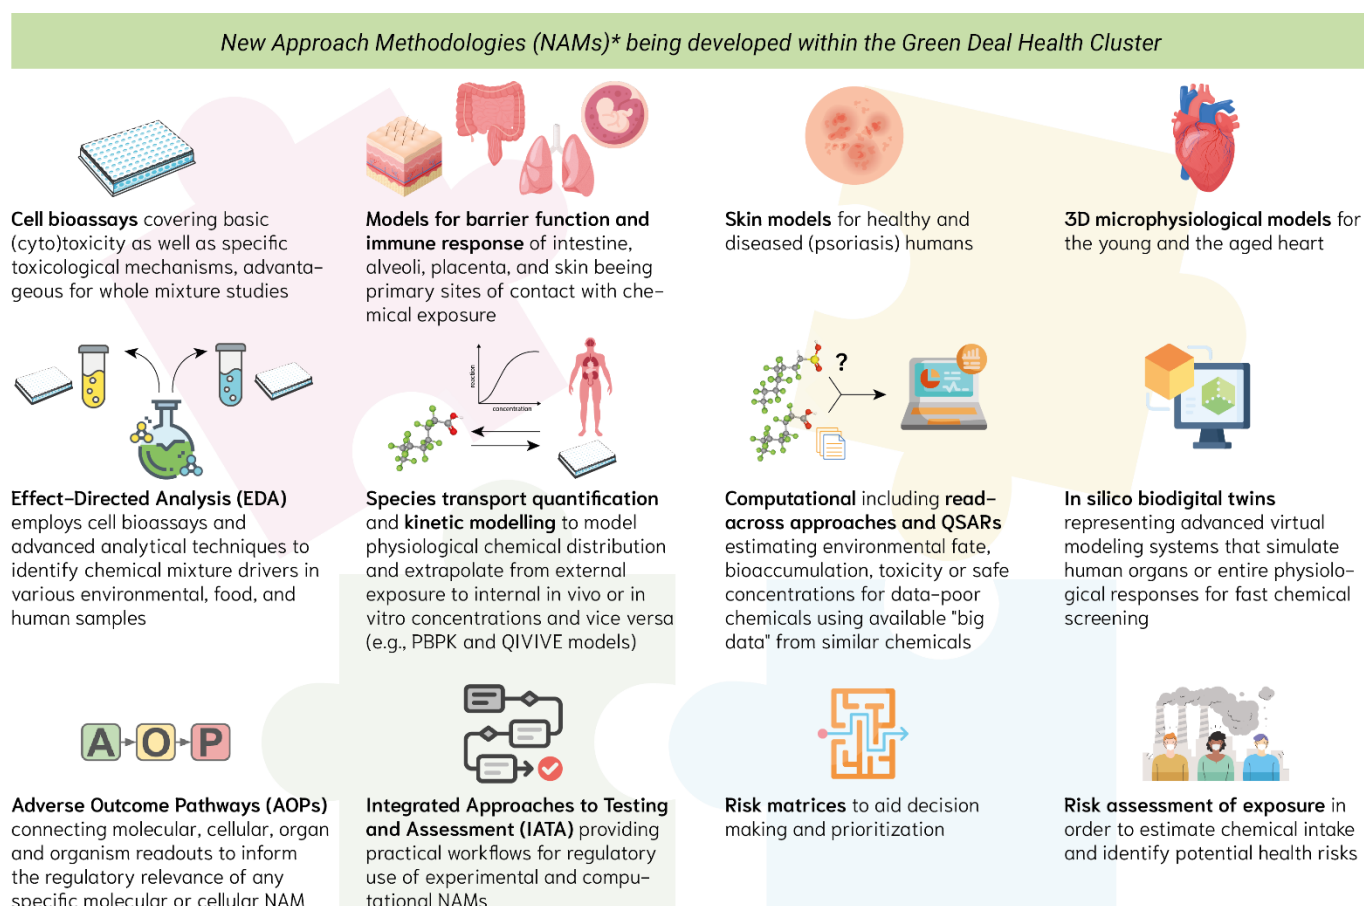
New Approach Methodologies (NAMs)* being developed within the Green Deal Health Cluster

**Cell bioassays** covering basic (cyto)toxicity as well as specific toxicological mechanisms, advantageous for whole mixture studies

**Models for barrier function and immune response** of intestine, alveoli, placenta, and skin beeing primary sites of contact with chemical exposure

**Skin models** for healthy and diseased (psoriasis) humans

**3D microphysiological models** for the young and the aged heart

**Effect-Directed Analysis (EDA)** employs cell bioassays and advanced analytical techniques to identify chemical mixture drivers in various environmental, food, and human samples

reaction

concentration

**Species transport quantification** and **kinetic modelling** to model physiological chemical distribution and extrapolate from external exposure to internal in vivo or in vitro concentrations and vice versa (e.g., PBPK and QIVIVE models)

?

**Computational** including **read-across approaches and QSARs** estimating environmental fate, bioaccumulation, toxicity or safe concentrations for data-poor chemicals using available "big data" from similar chemicals

**In silico biodigital twins** representing advanced virtual modeling systems that simulate human organs or entire physiological responses for fast chemical screening

A O P

**Adverse Outcome Pathways (AOPs)** connecting molecular, cellular, organ and organism readouts to inform the regulatory relevance of any specific molecular or cellular NAM

**Integrated Approaches to Testing and Assessment (IATA)** providing practical workflows for regulatory use of experimental and computational NAMs

**Risk matrices** to aid decision making and prioritization

**Risk assessment of exposure** in order to estimate chemical intake and identify potential health risks